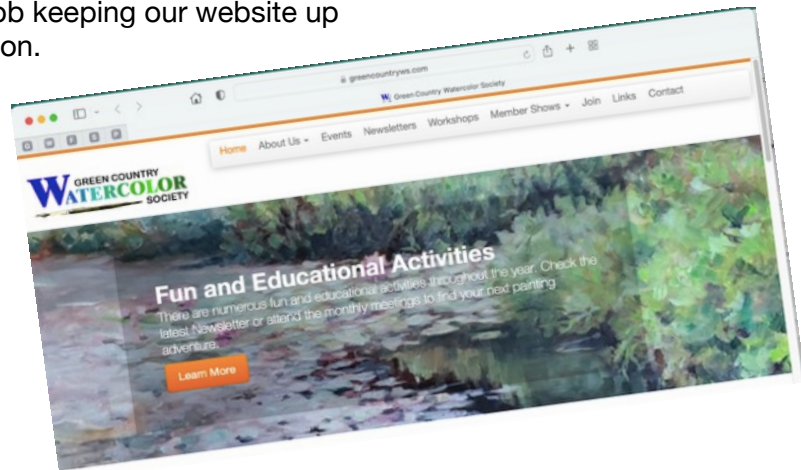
ob keeping our website up
on.

greencountryws.com

Green Country Watercolor Society

Home About Us Events Newsletters Workshops Member Shows Join Links Contact

GREEN COUNTRY WATERCOLOR SOCIETY

Fun and Educational Activities

There are numerous fun and educational activities throughout the year. Check the latest Newsletter or attend the monthly meetings to find your next painting adventure.

Learn More